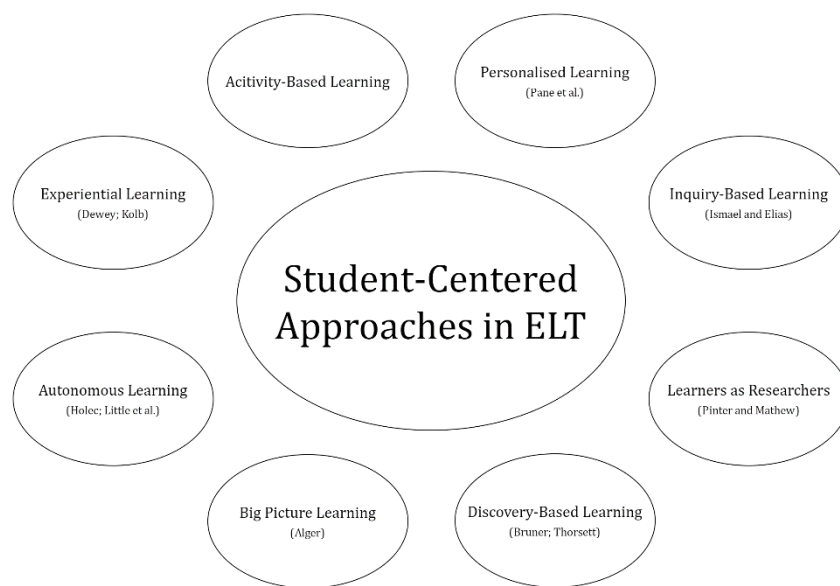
Acitivity-Based Learning

Personalised Learning
(Pane et al.)

Experiential Learning
(Dewey; Kolb)

Student-Centered Approaches in ELT

Inquiry-Based Learning
(Ismael and Elias)

Autonomous Learning
(Holec; Little et al.)

Learners as Researchers
(Pinter and Mathew)

Big Picture Learning
(Alger)

Discovery-Based Learning
(Bruner; Thorsett)